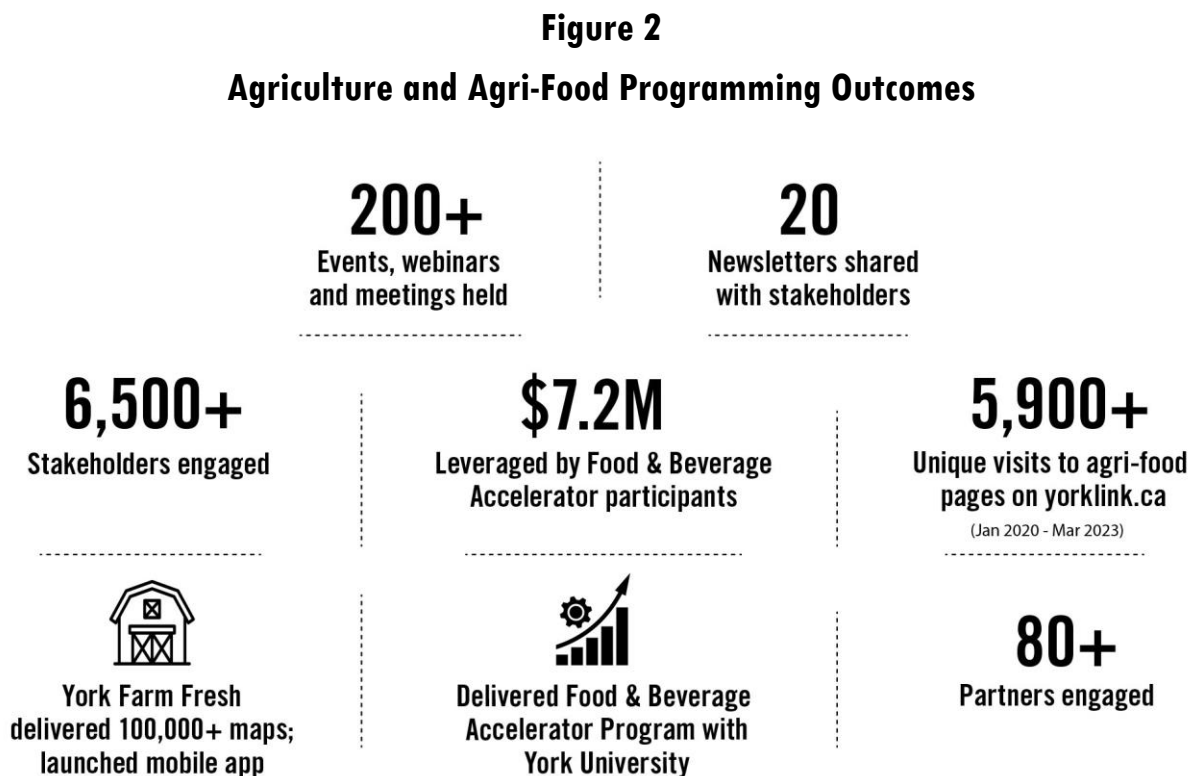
**Figure 2**

**Agriculture and Agri-Food Programming Outcomes**

200+
Events, webinars and meetings held

20
Newsletters shared with stakeholders

6,500+
Stakeholders engaged

\$7.2M
Leveraged by Food & Beverage Accelerator participants

5,900+
Unique visits to agri-food pages on yorklink.ca
(Jan 2020 - Mar 2023)

York Farm Fresh delivered 100,000+ maps; launched mobile app

Delivered Food & Beverage Accelerator Program with York University

80+
Partners engaged